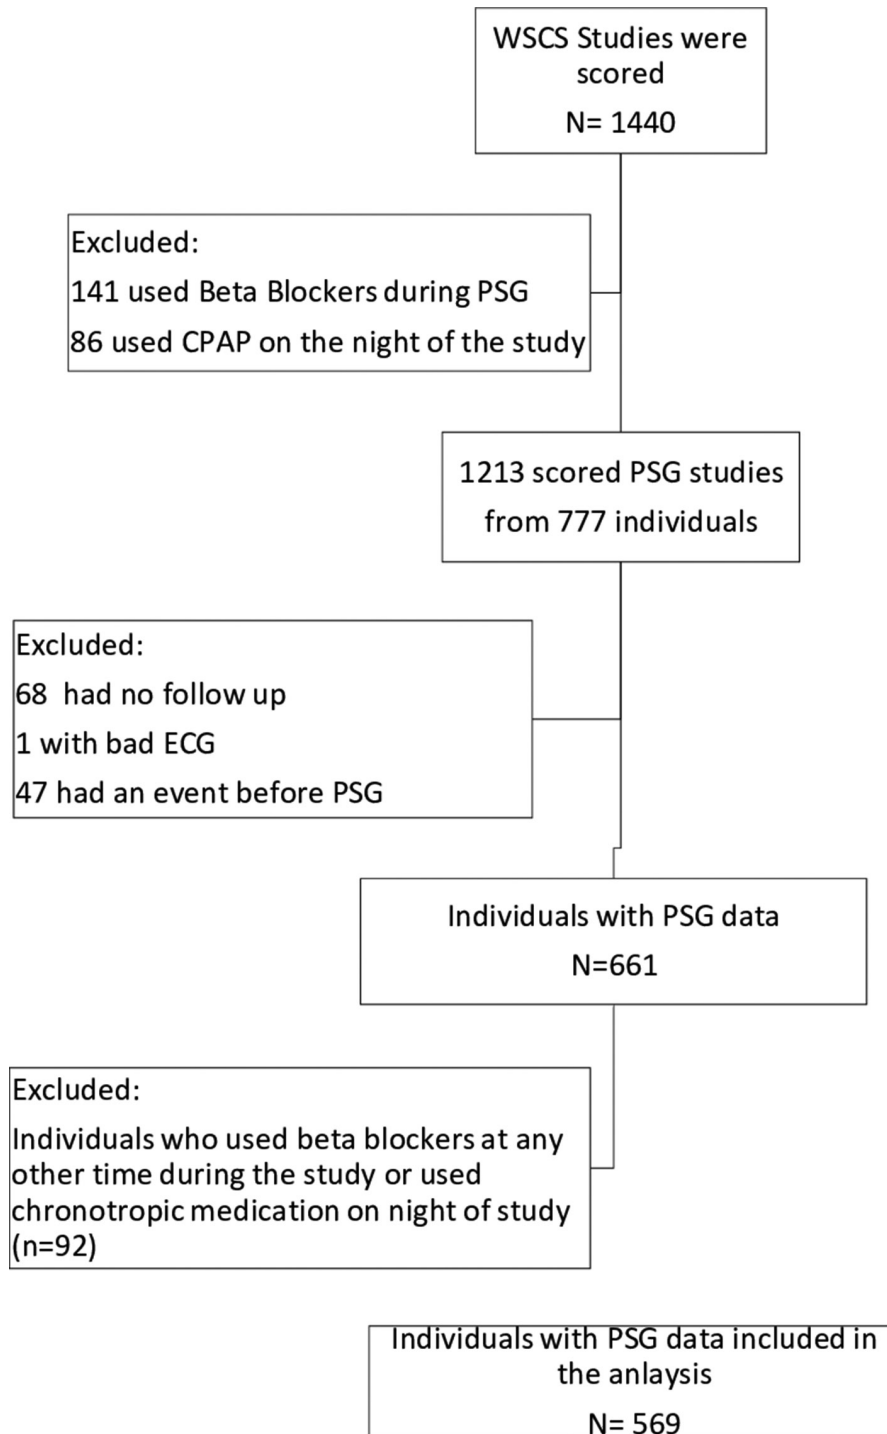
WSCS Studies were scored
N= 1440

Excluded:
141 used Beta Blockers during PSG
86 used CPAP on the night of the study

1213 scored PSG studies from 777 individuals

Excluded:
68 had no follow up
1 with bad ECG
47 had an event before PSG

Individuals with PSG data
N=661

Excluded:
Individuals who used beta blockers at any other time during the study or used chronotropic medication on night of study (n=92)

Individuals with PSG data included in the anlaysis
N= 569